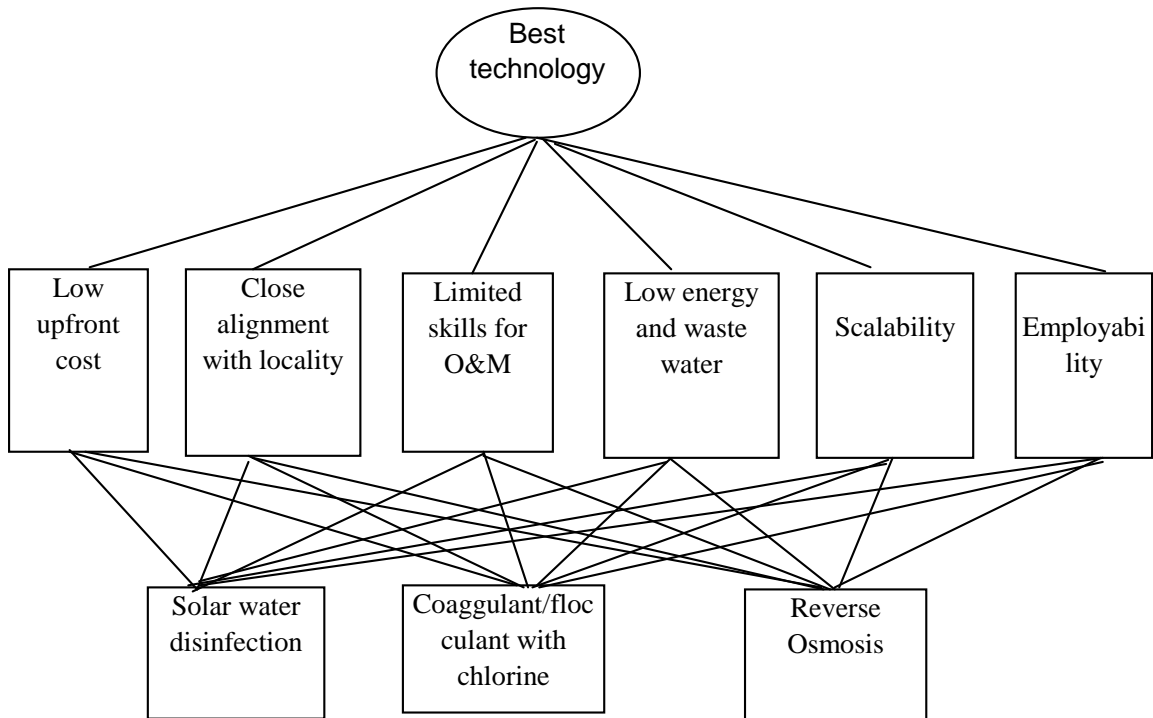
Best technology

Low upfront cost

Close alignment with locality

Limited skills for O&M

Low energy and waste water

Scalability

Employabi lity

Solar water disinfection

Coaggulant/floc culant with chlorine

Reverse Osmosis